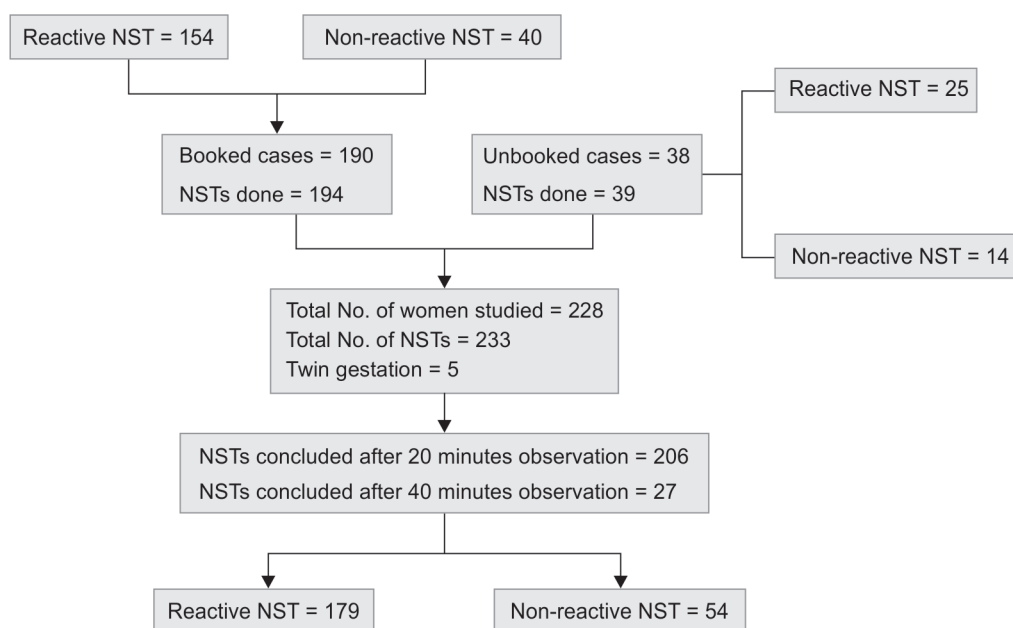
Reactive NST = 154

Non-reactive NST = 40

Reactive NST = 25

Booked cases = 190
NSTs done = 194

Unbooked cases = 38
NSTs done = 39

Non-reactive NST = 14

Total No. of women studied = 228
Total No. of NSTs = 233
Twin gestation = 5

NSTs concluded after 20 minutes observation = 206
NSTs concluded after 40 minutes observation = 27

Reactive NST = 179

Non-reactive NST = 54